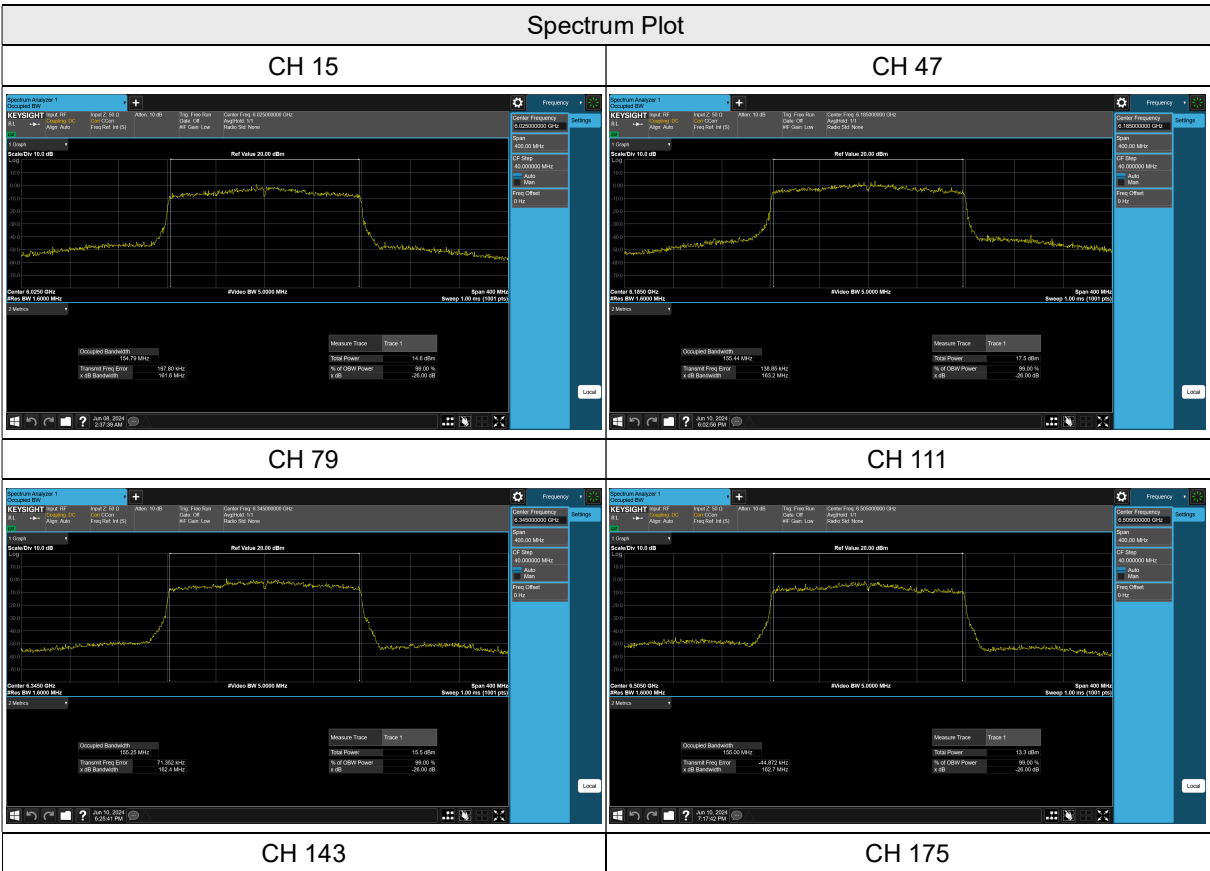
| Spectrum Plot | |
|---|---|
| CH 15 | CH 47 |
| Spectrum Analyzer 1 Occupied BW KEYSIGHT Input: RF Coupling: DC Align: Auto Input Z: 50 Ω Corr CCorr Freq Ref: Int (S) Atten: 10 dB Trig: Free Run Gate: Off #IF Gain: Low Center Freq: 6.025000000 GHz Avg\|Hold: 1/1 Radio Std: None Frequency Center Frequency 6.025000000 GHz Settings Span 400.00 MHz CF Step 40.000000 MHz Auto Man Freq Offset 0 Hz 1 Graph Scale/Div 10.0 dB Log Ref Value 20.00 dBm 10.0 0.00 -10.0 -20.0 -30.0 -40.0 -50.0 -60.0 -70.0 Center 6.0250 GHz #Res BW 1.6000 MHz #Video BW 5.0000 MHz Span 400 MHz Sweep 1.00 ms (1001 pts) 2 Metrics Occupied Bandwidth 154.79 MHz Transmit Freq Error 197.60 kHz x dB Bandwidth 161.6 MHz Measure Trace Trace 1 Total Power 14.6 dBm % of OBW Power 99.00 % x dB -26.00 dB Local Jun 08, 2024 2:37:38 AM | Spectrum Analyzer 1 Occupied BW KEYSIGHT Input: RF Coupling: DC Align: Auto Input Z: 50 Ω Corr CCorr Freq Ref: Int (S) Atten: 10 dB Trig: Free Run Gate: Off #IF Gain: Low Center Freq: 6.185000000 GHz Avg\|Hold: 1/1 Radio Std: None Frequency Center Frequency 6.185000000 GHz Settings Span 400.00 MHz CF Step 40.000000 MHz Auto Man Freq Offset 0 Hz 1 Graph Scale/Div 10.0 dB Log Ref Value 20.00 dBm 10.0 0.00 -10.0 -20.0 -30.0 -40.0 -50.0 -60.0 -70.0 Center 6.1850 GHz #Res BW 1.6000 MHz #Video BW 5.0000 MHz Span 400 MHz Sweep 1.00 ms (1001 pts) 2 Metrics Occupied Bandwidth 155.44 MHz Transmit Freq Error 138.85 kHz x dB Bandwidth 163.2 MHz Measure Trace Trace 1 Total Power 17.5 dBm % of OBW Power 99.00 % x dB -26.00 dB Local Jun 10, 2024 6:02:56 PM |
| CH 79 | CH 111 |
| Spectrum Analyzer 1 Occupied BW KEYSIGHT Input: RF Coupling: DC Align: Auto Input Z: 50 Ω Corr CCorr Freq Ref: Int (S) Atten: 10 dB Trig: Free Run Gate: Off #IF Gain: Low Center Freq: 6.345000000 GHz Avg\|Hold: 1/1 Radio Std: None Frequency Center Frequency 6.345000000 GHz Settings Span 400.00 MHz CF Step 40.000000 MHz Auto Man Freq Offset 0 Hz 1 Graph Scale/Div 10.0 dB Log Ref Value 20.00 dBm 10.0 0.00 -10.0 -20.0 -30.0 -40.0 -50.0 -60.0 -70.0 Center 6.3450 GHz #Res BW 1.6000 MHz #Video BW 5.0000 MHz Span 400 MHz Sweep 1.00 ms (1001 pts) 2 Metrics Occupied Bandwidth 155.25 MHz Transmit Freq Error 71.352 kHz x dB Bandwidth 162.4 MHz Measure Trace Trace 1 Total Power 15.5 dBm % of OBW Power 99.00 % x dB -26.00 dB Local Jun 10, 2024 6:25:41 PM | Spectrum Analyzer 1 Occupied BW KEYSIGHT Input: RF Coupling: DC Align: Auto Input Z: 50 Ω Corr CCorr Freq Ref: Int (S) Atten: 10 dB Trig: Free Run Gate: Off #IF Gain: Low Center Freq: 6.505000000 GHz Avg\|Hold: 1/1 Radio Std: None Frequency Center Frequency 6.505000000 GHz Settings Span 400.00 MHz CF Step 40.000000 MHz Auto Man Freq Offset 0 Hz 1 Graph Scale/Div 10.0 dB Log Ref Value 20.00 dBm 10.0 0.00 -10.0 -20.0 -30.0 -40.0 -50.0 -60.0 -70.0 Center 6.5050 GHz #Res BW 1.6000 MHz #Video BW 5.0000 MHz Span 400 MHz Sweep 1.00 ms (1001 pts) 2 Metrics Occupied Bandwidth 155.00 MHz Transmit Freq Error -44.872 kHz x dB Bandwidth 162.7 MHz Measure Trace Trace 1 Total Power 13.3 dBm % of OBW Power 99.00 % x dB -26.00 dB Local Jun 10, 2024 7:17:42 PM |
| CH 143 | CH 175 |